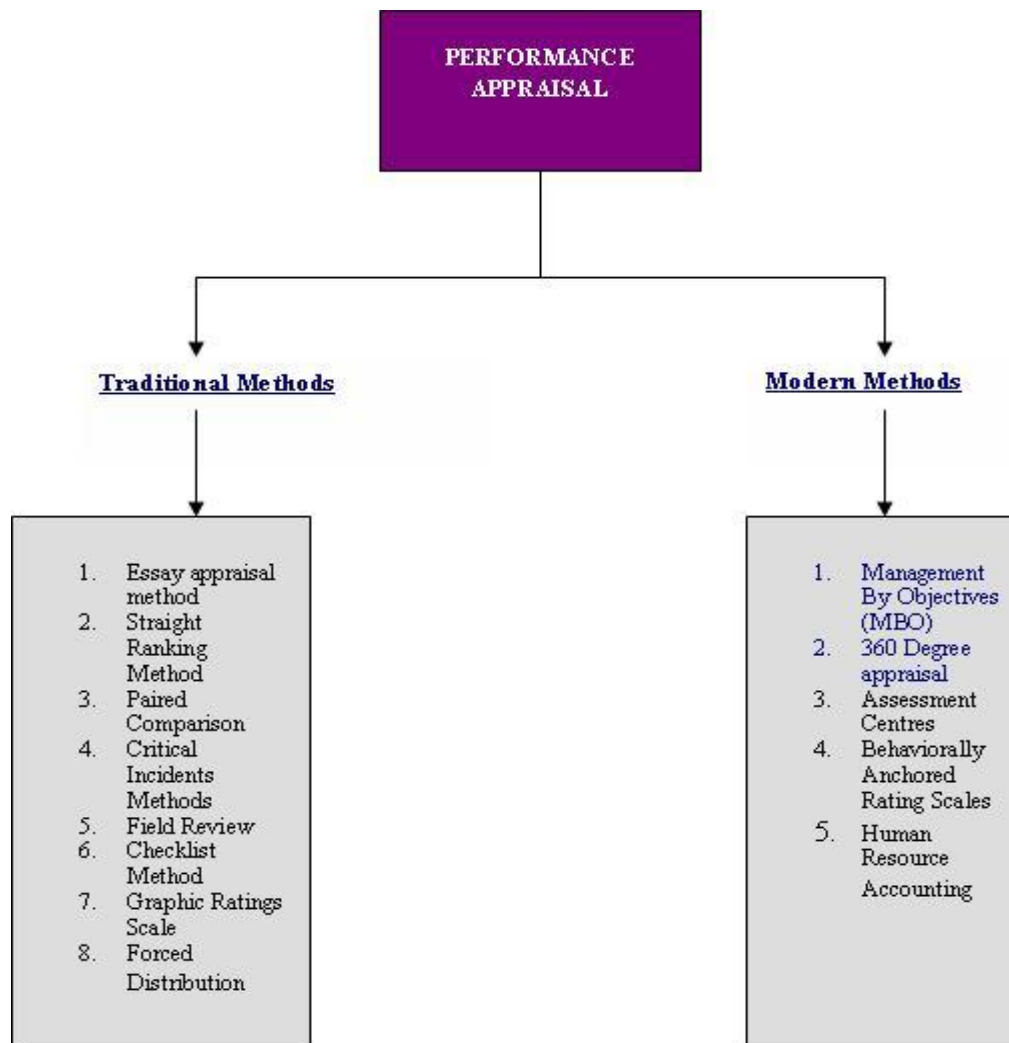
PERFORMANCE APPRAISAL

Traditional Methods

1. Essay appraisal method
2. Straight Ranking Method
3. Paired Comparison
4. Critical Incidents Methods
5. Field Review
6. Checklist Method
7. Graphic Ratings Scale
8. Forced Distribution

Modern Methods

1. Management By Objectives (MBO)
2. 360 Degree appraisal
3. Assessment Centres
4. Behaviorally Anchored Rating Scales
5. Human Resource Accounting